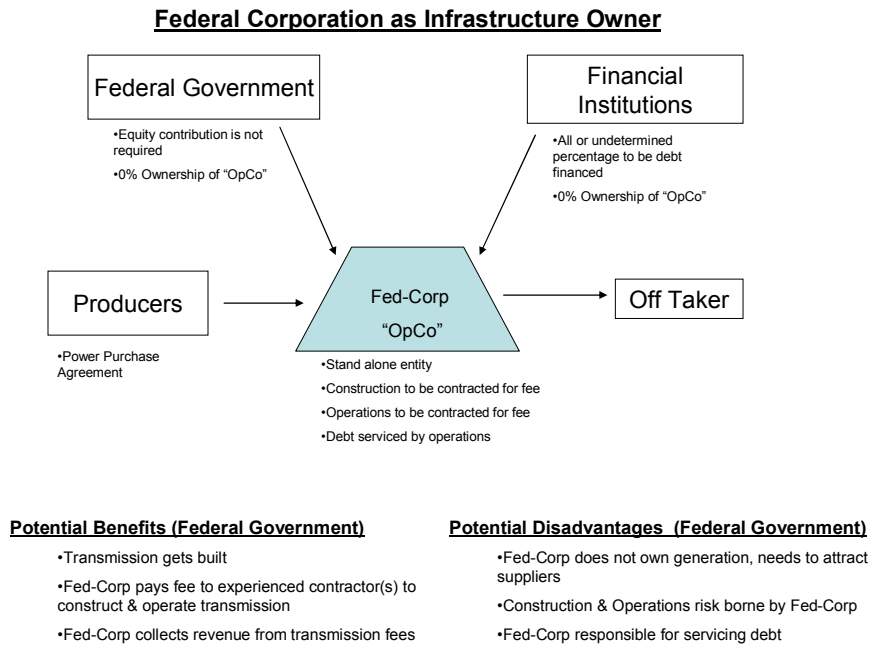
**Federal Corporation as Infrastructure Owner**

Federal Government

•Equity contribution is not required

•0% Ownership of "OpCo"

Financial Institutions

•All or undetermined percentage to be debt financed

•0% Ownership of "OpCo"

Producers

•Power Purchase Agreement

Fed-Corp

"OpCo"

•Stand alone entity

•Construction to be contracted for fee

•Operations to be contracted for fee

•Debt serviced by operations

Off Taker

**Potential Benefits (Federal Government)**

•Transmission gets built

•Fed-Corp pays fee to experienced contractor(s) to construct & operate transmission

•Fed-Corp collects revenue from transmission fees

**Potential Disadvantages (Federal Government)**

•Fed-Corp does not own generation, needs to attract suppliers

•Construction & Operations risk borne by Fed-Corp

•Fed-Corp responsible for servicing debt